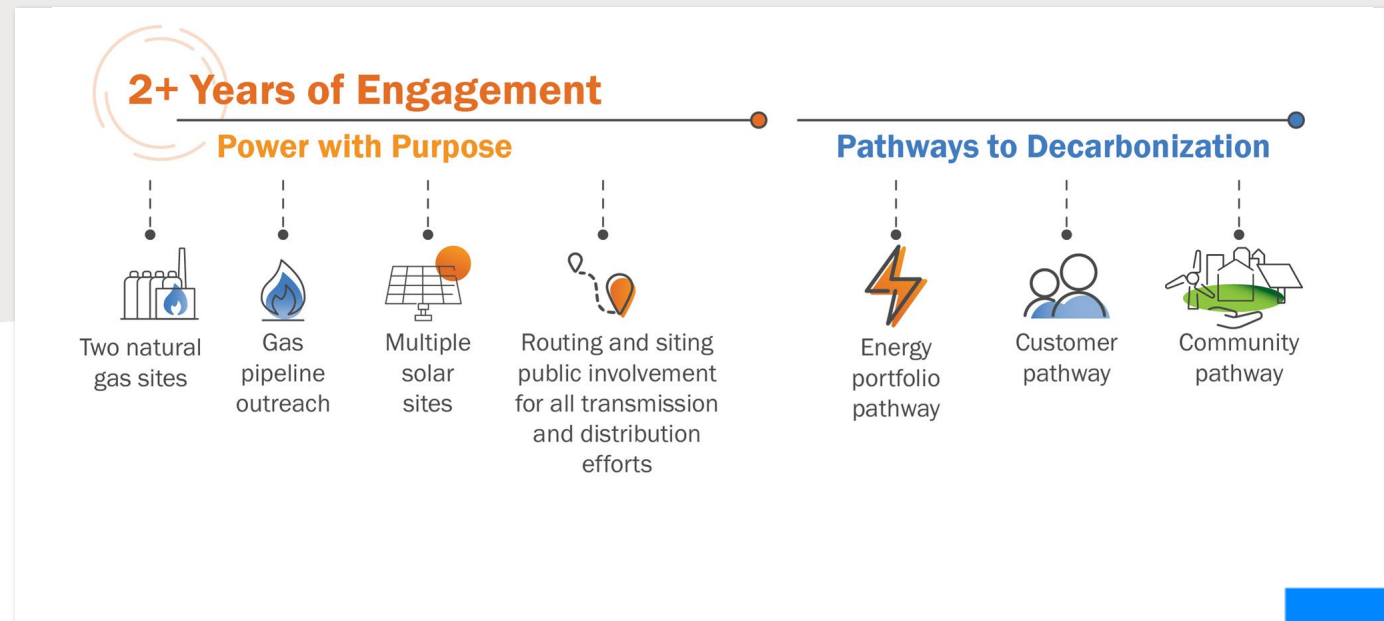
2+ Years of Engagement

Power with Purpose

Two natural gas sites

Gas pipeline outreach

Multiple solar sites

Routing and siting public involvement for all transmission and distribution efforts

Pathways to Decarbonization

Energy portfolio pathway

Customer pathway

Community pathway